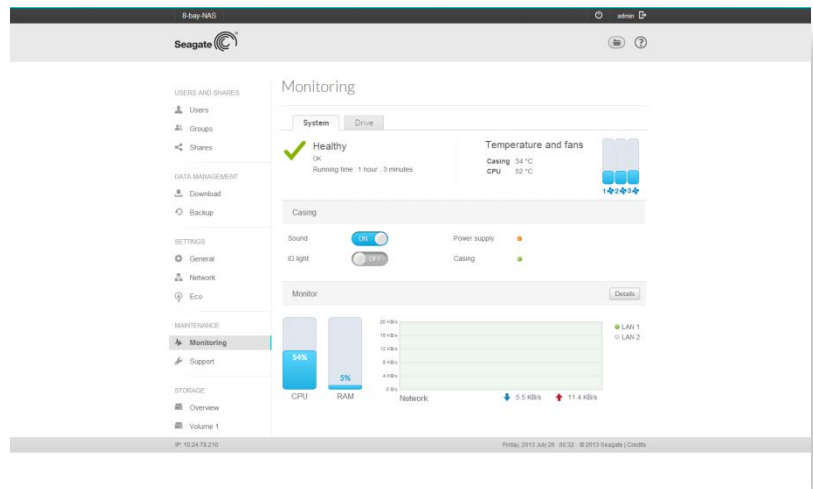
8-bay-NAS

admin

Seagate

USERS AND SHARES
Users
Groups
Shares

DATA MANAGEMENT
Download
Backup

SETTINGS
General
Network
Eco

MAINTENANCE
Monitoring
Support

STORAGE
Overview
Volume 1

Monitoring

System
Drive

Healthy
OK
Running time 1 hour , 3 minutes

Temperature and fans
Casing 34 °C
CPU 52 °C

1 2 3 4

Casing

Sound ON
ID light OFF
Power supply
Casing

Monitor
Details

54%
CPU
5%
RAM

20 KB/s
16 KB/s
12 KB/s
8 KB/s
4 KB/s
0 B/s
Network

LAN 1
LAN 2

5.5 KB/s
11.4 KB/s

IP: 10.24.78.210

Friday, 2013 July 26 00:32 © 2013 Seagate | Credits